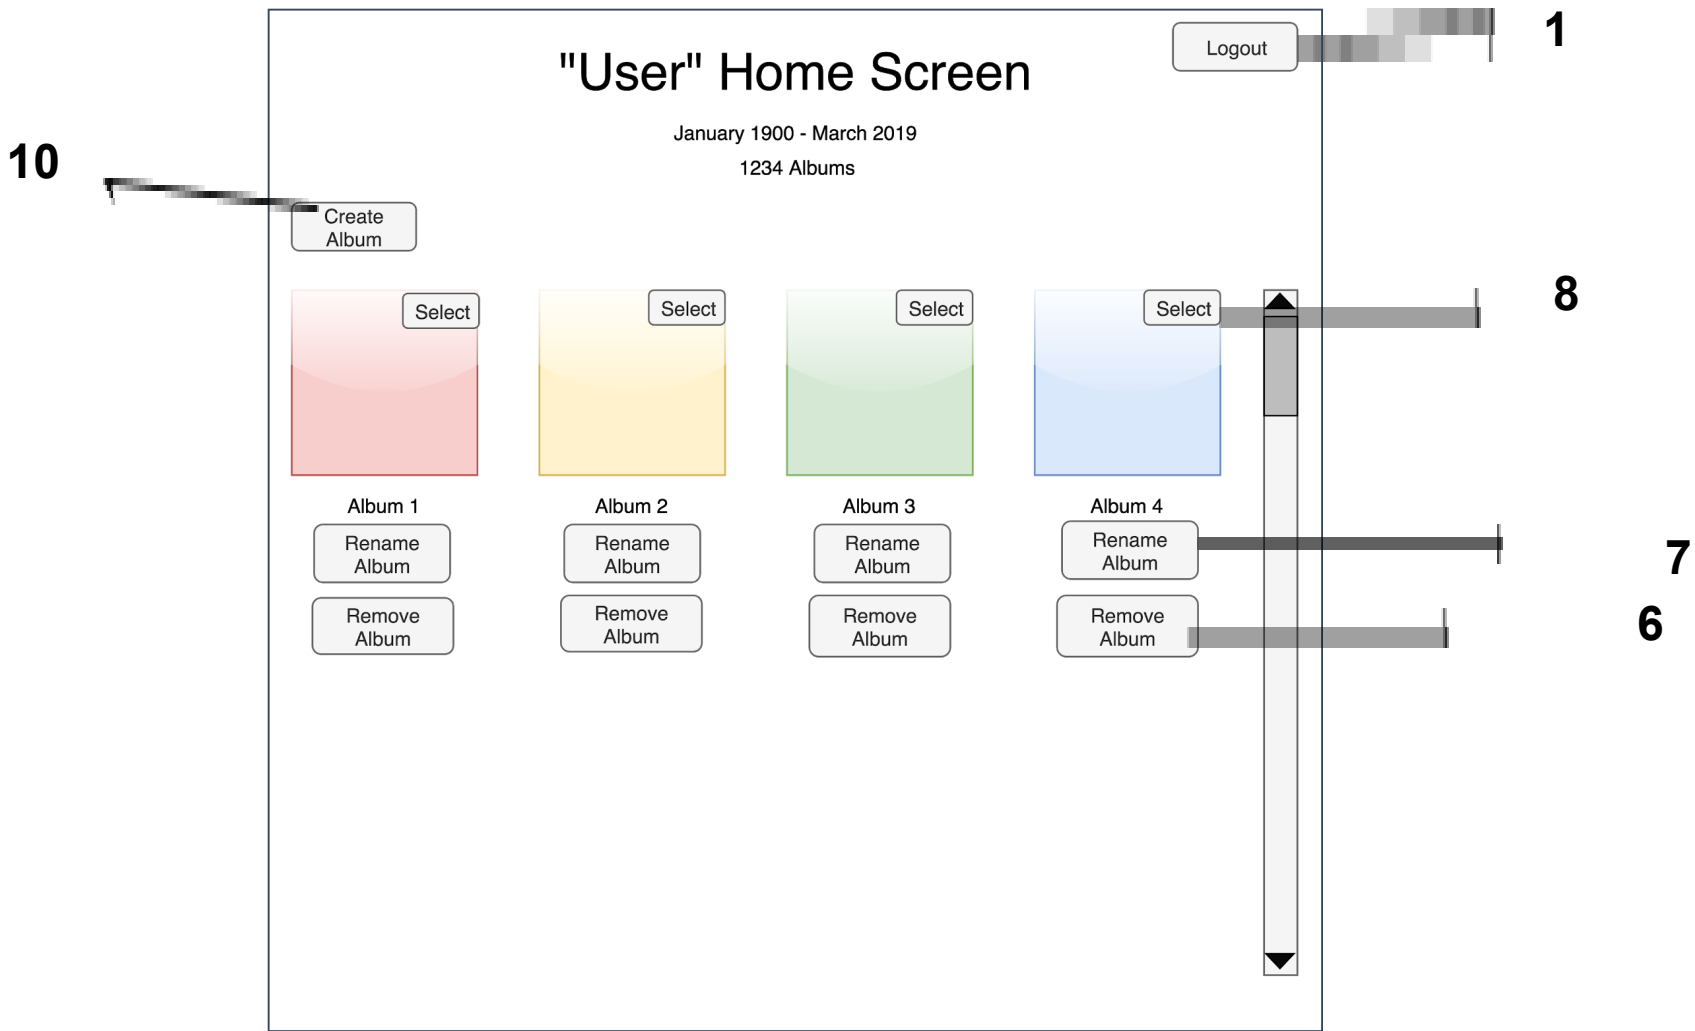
"User" Home Screen

Logout

1

January 1900 - March 2019

1234 Albums

10

Create Album

Select

Select

Select

Select

8

Album 1

Rename Album

Remove Album

Album 2

Rename Album

Remove Album

Album 3

Rename Album

Remove Album

Album 4

Rename Album

7

Remove Album

6